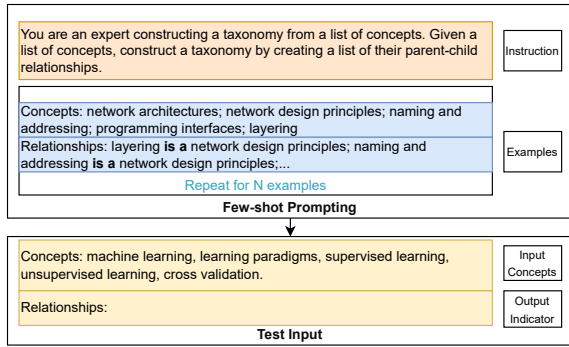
You are an expert constructing a taxonomy from a list of concepts. Given a list of concepts, construct a taxonomy by creating a list of their parent-child relationships.

Instruction

Concepts: network architectures; network design principles; naming and addressing; programming interfaces; layering

Relationships: layering **is a** network design principles; naming and addressing **is a** network design principles;...

Examples

Repeat for N examples

**Few-shot Prompting**

Concepts: machine learning, learning paradigms, supervised learning, unsupervised learning, cross validation.

Input Concepts

Relationships:

Output Indicator

**Test Input**